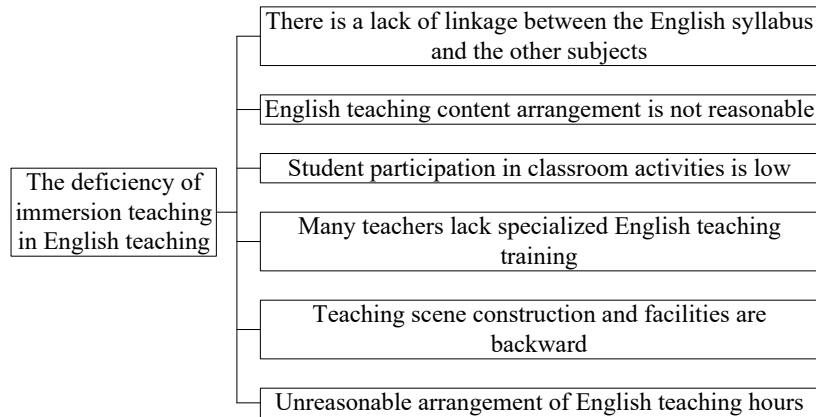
The deficiency of immersion teaching in English teaching

There is a lack of linkage between the English syllabus and the other subjects

English teaching content arrangement is not reasonable

Student participation in classroom activities is low

Many teachers lack specialized English teaching training

Teaching scene construction and facilities are backward

Unreasonable arrangement of English teaching hours